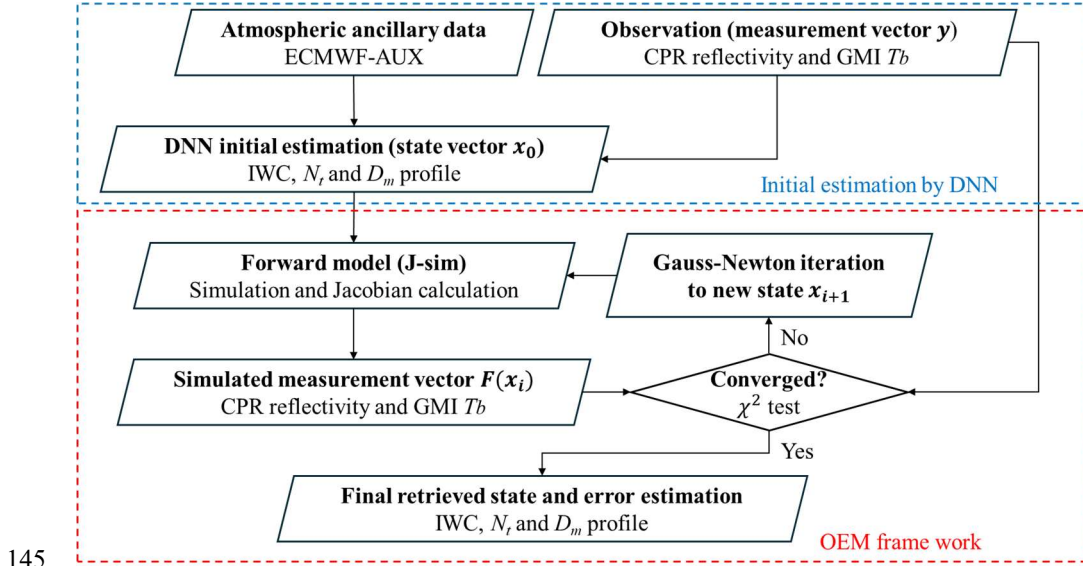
Atmospheric ancillary data
ECMWF-AUX

Observation (measurement vector $\boldsymbol{y}$)
CPR reflectivity and GMI $Tb$

DNN initial estimation (state vector $\boldsymbol{x_0}$)
IWC, $N_t$ and $D_m$ profile

Initial estimation by DNN

Forward model (J-sim)
Simulation and Jacobian calculation

Gauss-Newton iteration
to new state $\boldsymbol{x_{i+1}}$

No

Simulated measurement vector $\boldsymbol{F(x_i)}$
CPR reflectivity and GMI $Tb$

Converged?
$\chi^2$ test

Yes

Final retrieved state and error estimation
IWC, $N_t$ and $D_m$ profile

145

OEM frame work